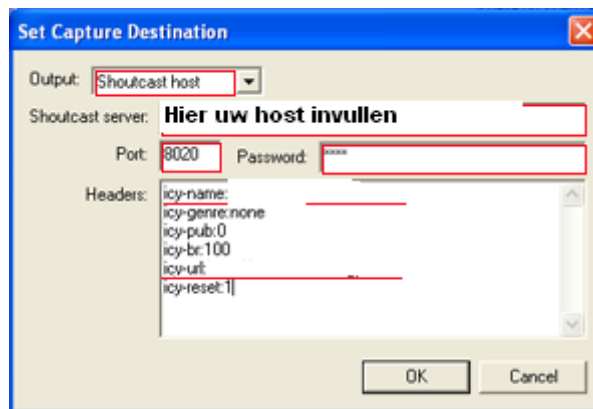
Set Capture Destination

Output: Shoutcast host

Shoutcast server: Hier uw host invullen

Port: 8020 Password: ****

Headers: icy-name:
icy-genre:none
icy-pub:0
icy-br:100
icy-url:
icy-reset:1

OK Cancel